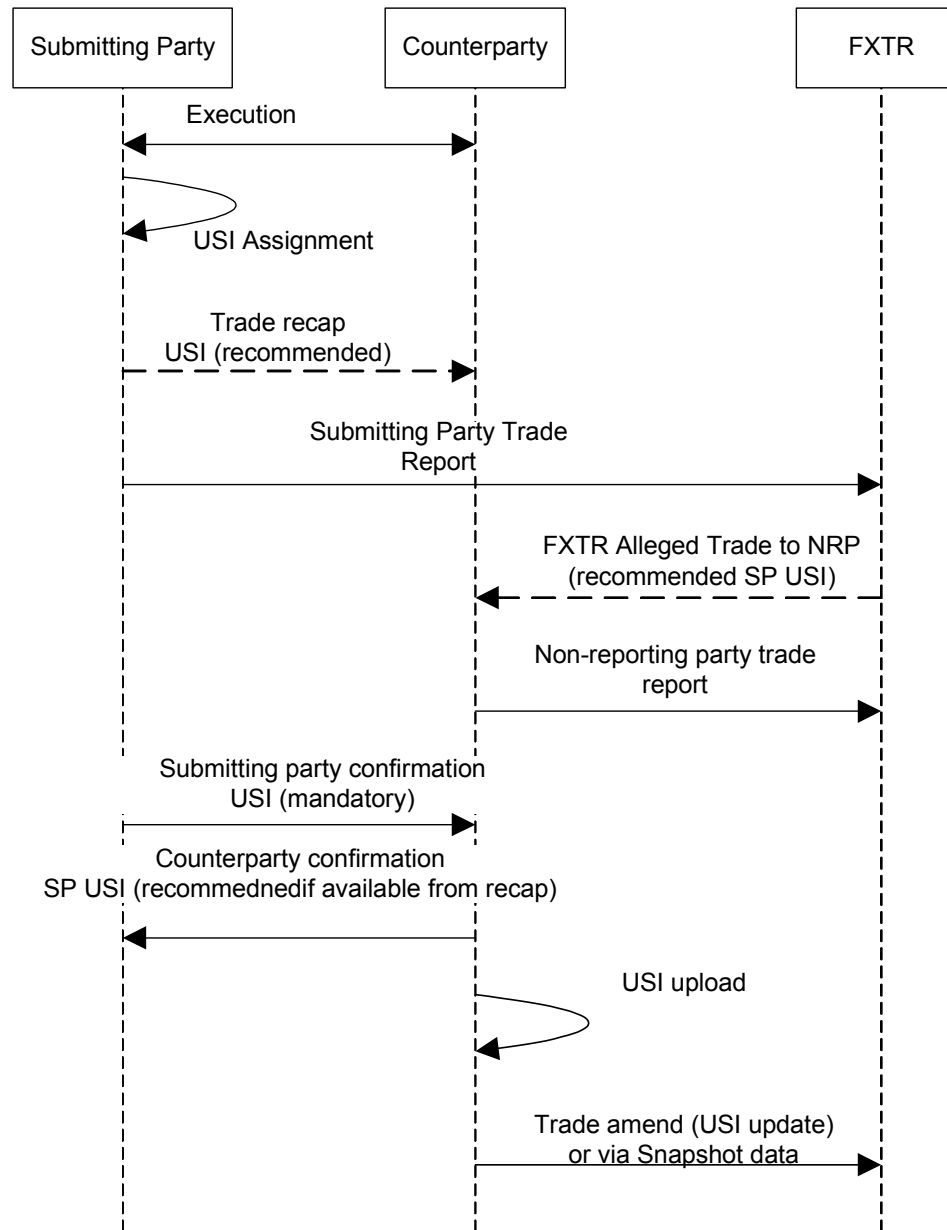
Submitting Party

Counterparty

FXTR

Execution

USI Assignment

Trade recap
USI (recommended)

Submitting Party Trade Report

FXTR Alleged Trade to NRP
(recommended SP USI)

Non-reporting party trade report

Submitting party confirmation
USI (mandatory)

Counterparty confirmation
SP USI (recommednedif available from recap)

USI upload

Trade amend (USI update)
or via Snapshot data